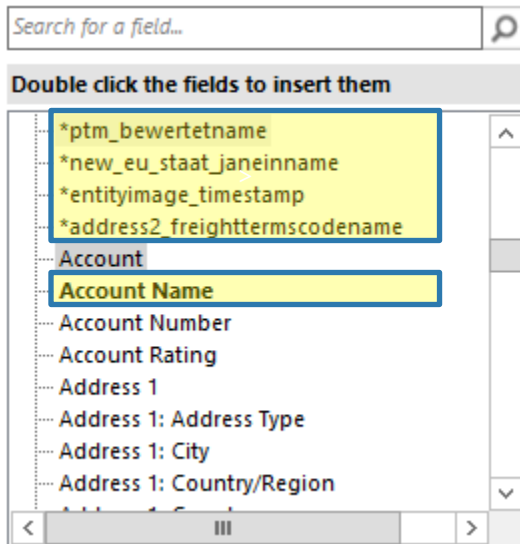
Search for a field...

Double click the fields to insert them

*ptm_bewertetname
*new_eu_staat_janeinname
*entityimage_timestamp
*address2_freighttermscodename
Account
Account Name
Account Number
Account Rating
Address 1
Address 1: Address Type
Address 1: City
Address 1: Country/Region
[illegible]